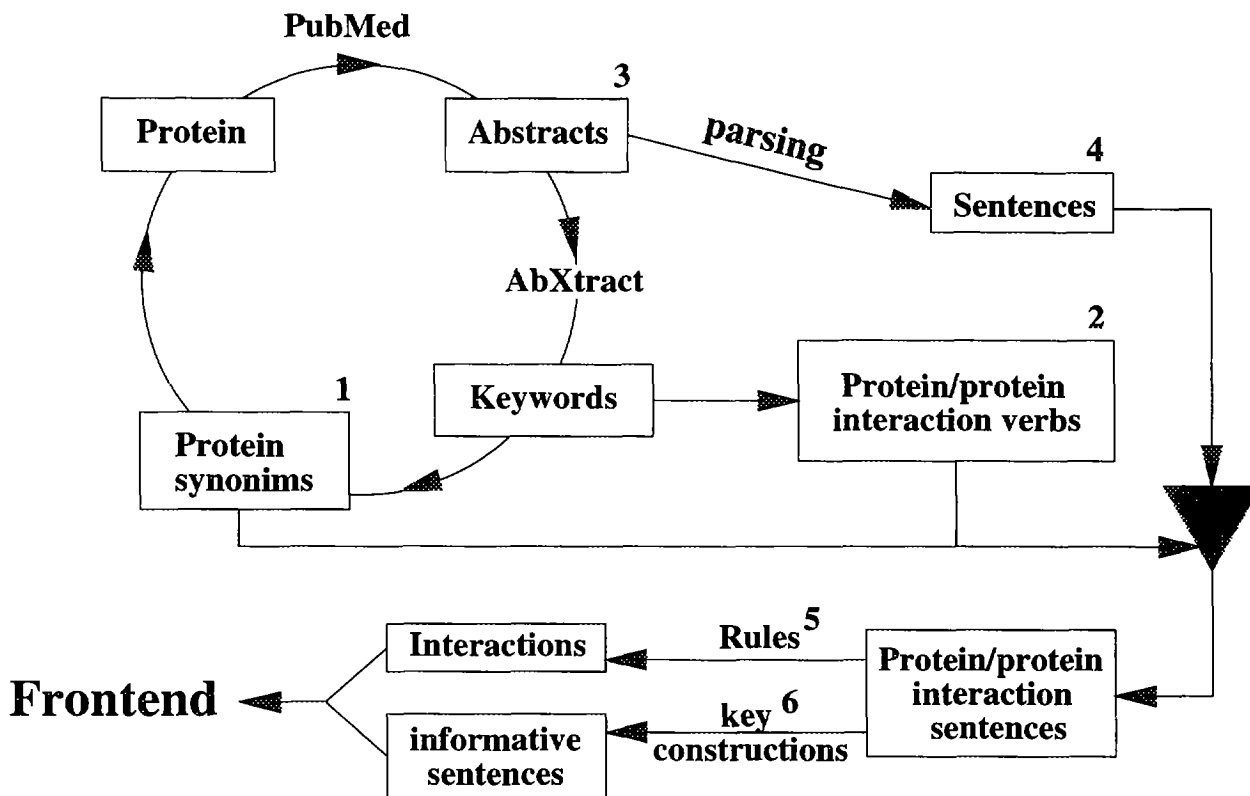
PubMed

Protein

3

Abstracts

parsing

4

Sentences

AbXtract

2

Keywords

Protein/protein interaction verbs

1

Protein synonims

Interactions

Rules 5

Protein/protein interaction sentences

Frontend

key 6 constructions

informative sentences